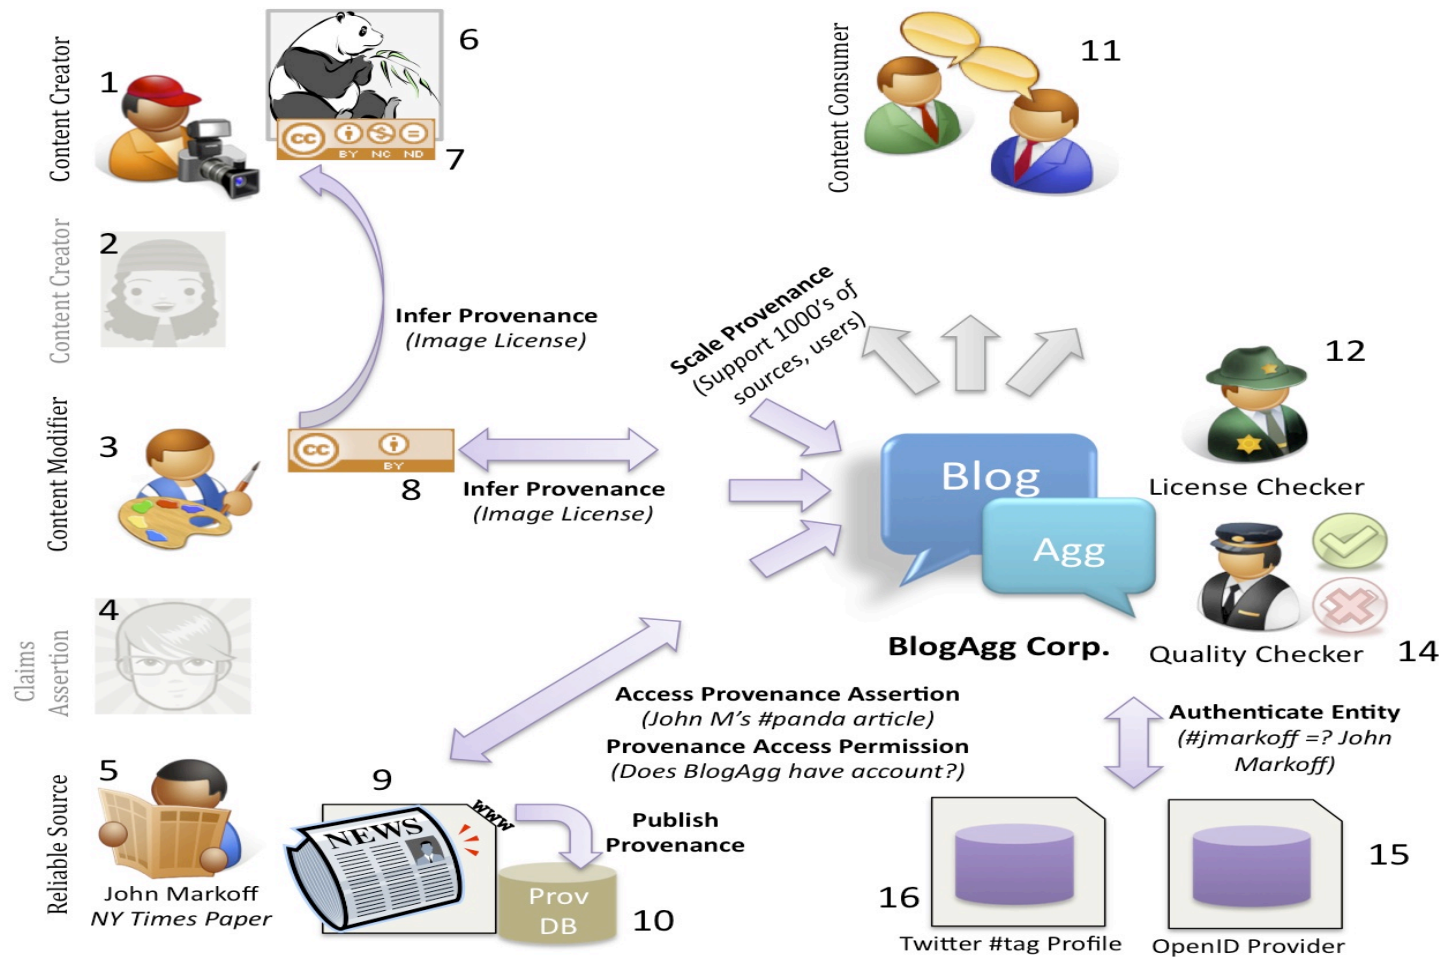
Content Creator
1

6

cc BY NC ND
7

Content Consumer
11

Content Creator
2

Infer Provenance
(Image License)

Scale Provenance
(Support 1000's of sources, users)

12

Content Modifier
3

cc BY
8

Infer Provenance
(Image License)

Blog
Agg

License Checker

Quality Checker
14

BlogAgg Corp.

Claims Assertion
4

Access Provenance Assertion
(John M's #panda article)
Provenance Access Permission
(Does BlogAgg have account?)

Authenticate Entity
(#jmarkoff =? John Markoff)

Reliable Source
5
John Markoff
NY Times Paper

9
NEWS
www

Publish Provenance

Prov DB
10

16
Twitter #tag Profile

15
OpenID Provider